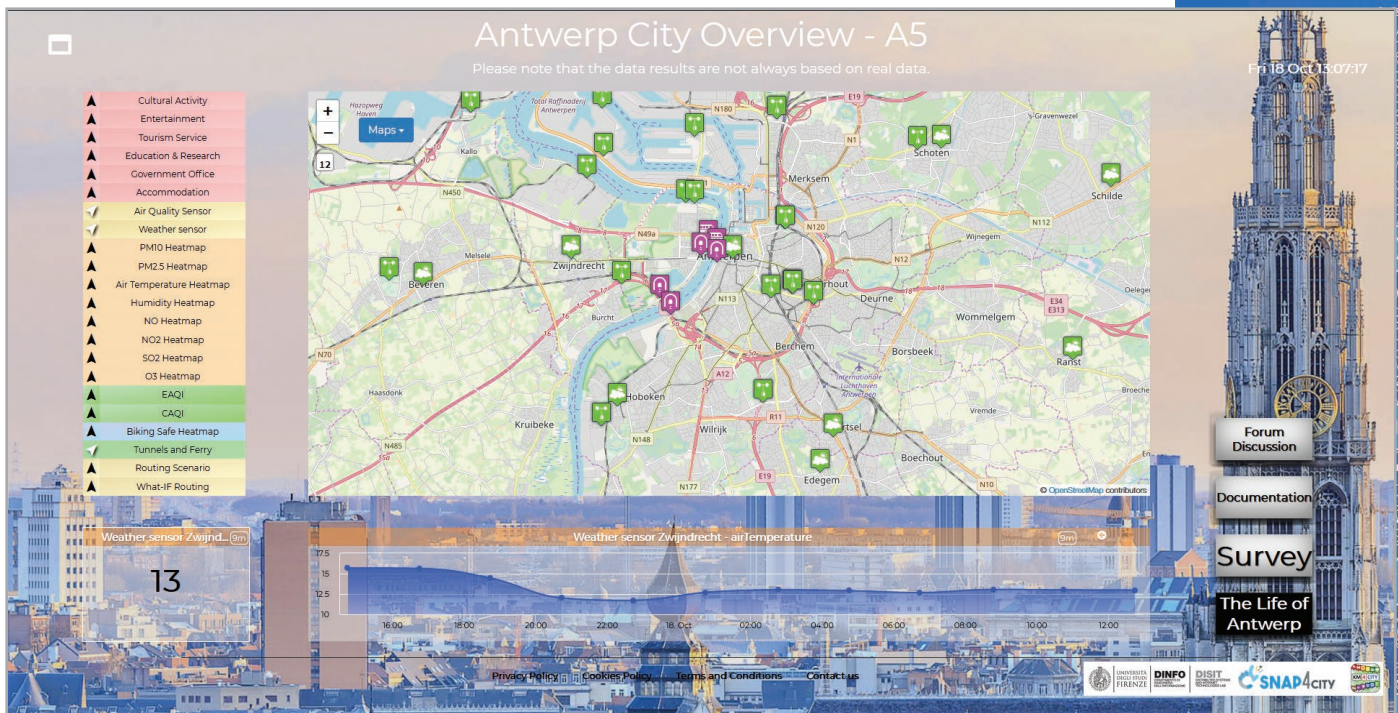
Antwerp City Overview - A5

Please note that the data results are not always based on real data.

Fri 18 Oct 13:07:17

Cultural Activity
Entertainment
Tourism Service
Education & Research
Government Office
Accommodation
Air Quality Sensor
Weather sensor
PM10 Heatmap
PM2.5 Heatmap
Air Temperature Heatmap
Humidity Heatmap
NO Heatmap
NO2 Heatmap
SO2 Heatmap
O3 Heatmap
EAQI
CAQI
Biking Safe Heatmap
Tunnels and Ferry
Routing Scenario
What-IF Routing

+
−
Maps
12

Kallo
N180
E19
N1
Merksem
Schoten
Schilde
N450
N49a
N120
N112
Wijnegem
Melsele
Zwijndrecht
Antwerpen
N12
Beveren
N113
Deurne
E34
E313
Burcht
Wommelgem
N70
Berchem
Borsbeek
Ranst
A12
Haasdonk
Hoboken
R11
Kruibeke
Wilrijk
N148
Mortsel
N485
Boechout
E19
N177
Edegem
N10
Vremde
Broechem
Oelegem
© OpenStreetMap contributors

Weather sensor Zwijnd... 9m
13

Weather sensor Zwijndrecht - airTemperature 9m
17.5
15
12.5
10
16:00
18:00
20:00
22:00
16. Oct
02:00
04:00
06:00
08:00
10:00
12:00

Forum Discussion
Documentation
Survey
The Life of Antwerp

Privacy Policy
Cookies Policy
Terms and Conditions
Contact us

UNIVERSITÀ DEGLI STUDI FIRENZE
DINFO
DISIT
SNAP4CITY